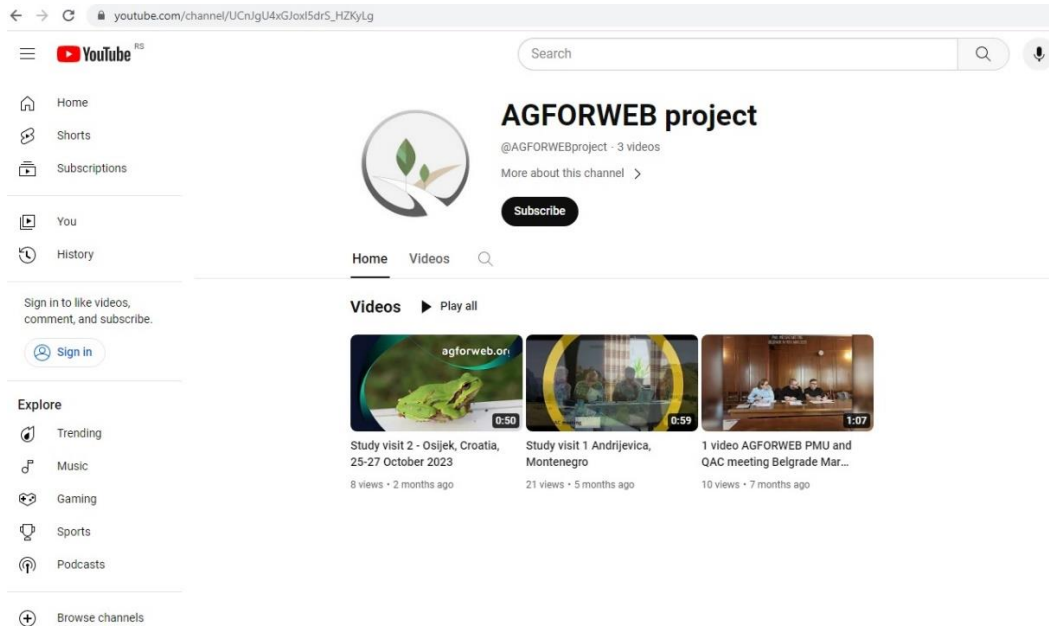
youtube.com/channel/UCnJgU4xGJoxl5drS_HZKyLg

YouTube RS

Search

Home
Shorts
Subscriptions

You
History

Sign in to like videos, comment, and subscribe.

Sign in

Explore
Trending
Music
Gaming
Sports
Podcasts

Browse channels

AGFORWEB project
@AGFORWEBproject · 3 videos
More about this channel >
Subscribe

Home Videos

Videos ▶ Play all

agforweb.or
0:50
Study visit 2 - Osijek, Croatia, 25-27 October 2023
8 views • 2 months ago

0:59
Study visit 1 Andrijevica, Montenegro
21 views • 5 months ago

1:07
1 video AGFORWEB PMU and QAC meeting Belgrade Mar...
10 views • 7 months ago